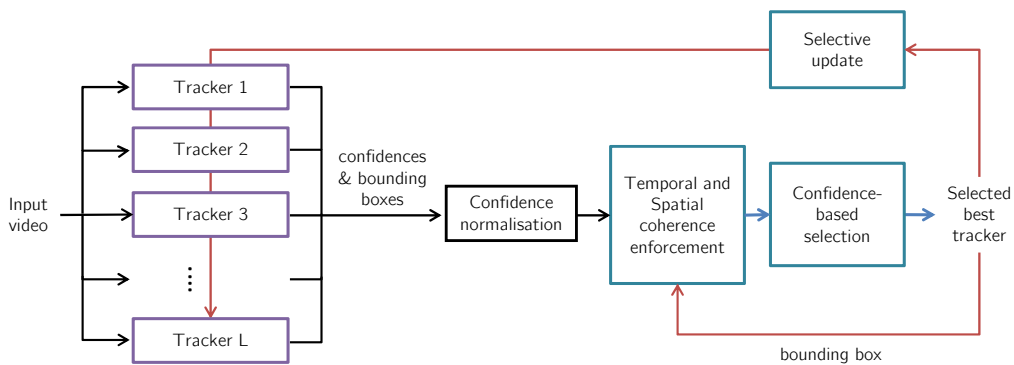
Selective update

Input video

Tracker 1

Tracker 2

Tracker 3

⋮

Tracker L

confidences & bounding boxes

Confidence normalisation

Temporal and Spatial coherence enforcement

Confidence-based selection

Selected best tracker

bounding box